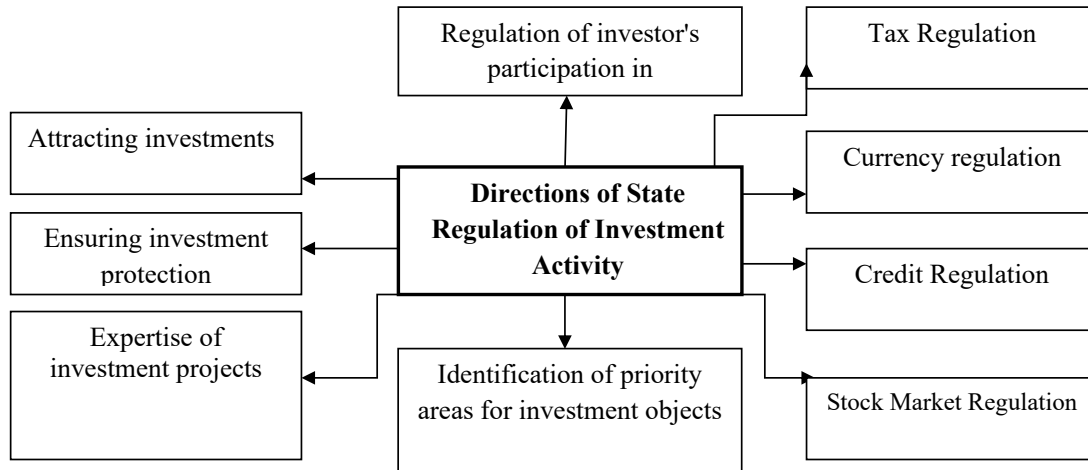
Regulation of investor's participation in

Tax Regulation

Attracting investments

Directions of State Regulation of Investment Activity

Currency regulation

Ensuring investment protection

Credit Regulation

Expertise of investment projects

Identification of priority areas for investment objects

Stock Market Regulation